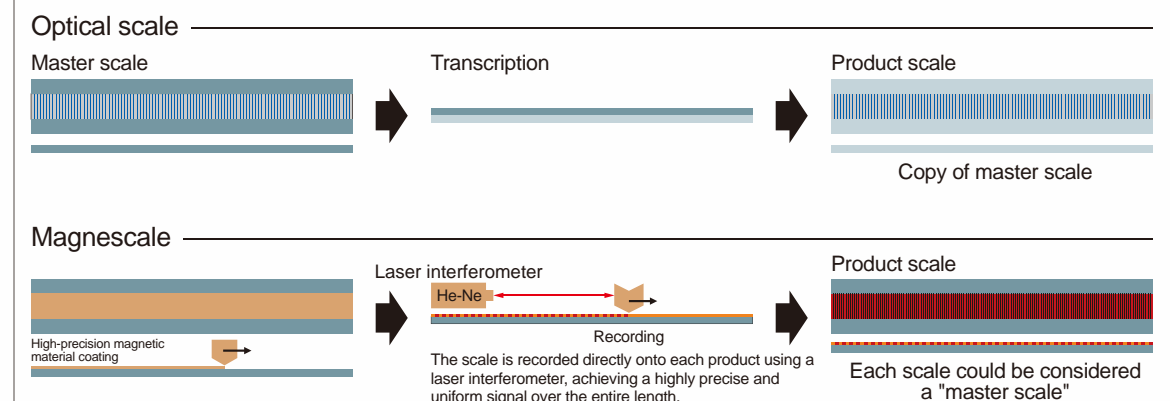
Optical scale

Master scale

Transcription

Product scale

Copy of master scale

Magnescale

Laser interferometer

He-Ne

Recording

High-precision magnetic material coating

The scale is recorded directly onto each product using a laser interferometer, achieving a highly precise and uniform signal over the entire length.

Product scale

Each scale could be considered a "master scale"